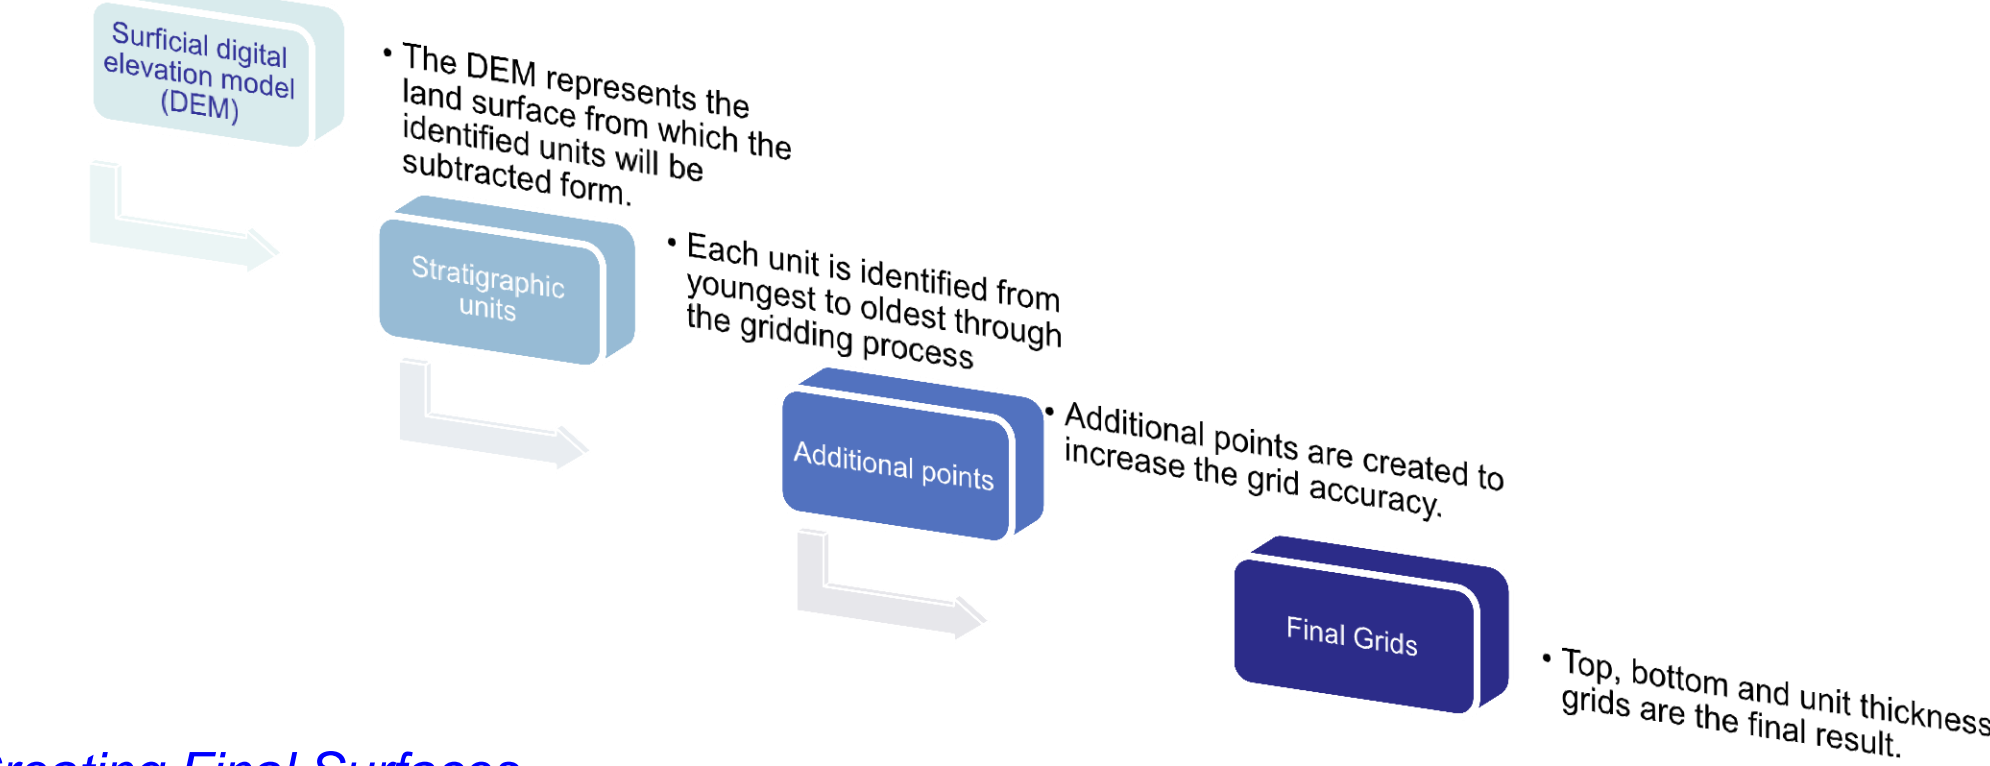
Surficial digital elevation model (DEM)

• The DEM represents the land surface from which the identified units will be subtracted form.

Stratigraphic units

• Each unit is identified from youngest to oldest through the gridding process

Additional points

• Additional points are created to increase the grid accuracy.

Final Grids

• Top, bottom and unit thickness grids are the final result.

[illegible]reating Final Surfaces